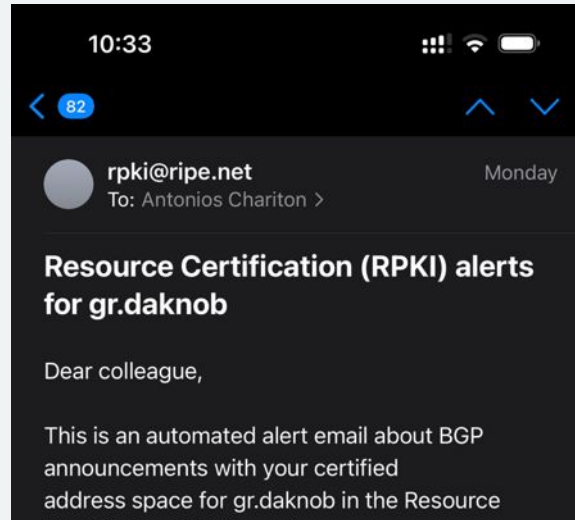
10:33

82

rpki@ripe.net
To: Antonios Chariton >

Monday

Resource Certification (RPKI) alerts for gr.daknob

Dear colleague,

This is an automated alert email about BGP announcements with your certified address space for gr.daknob in the Resource